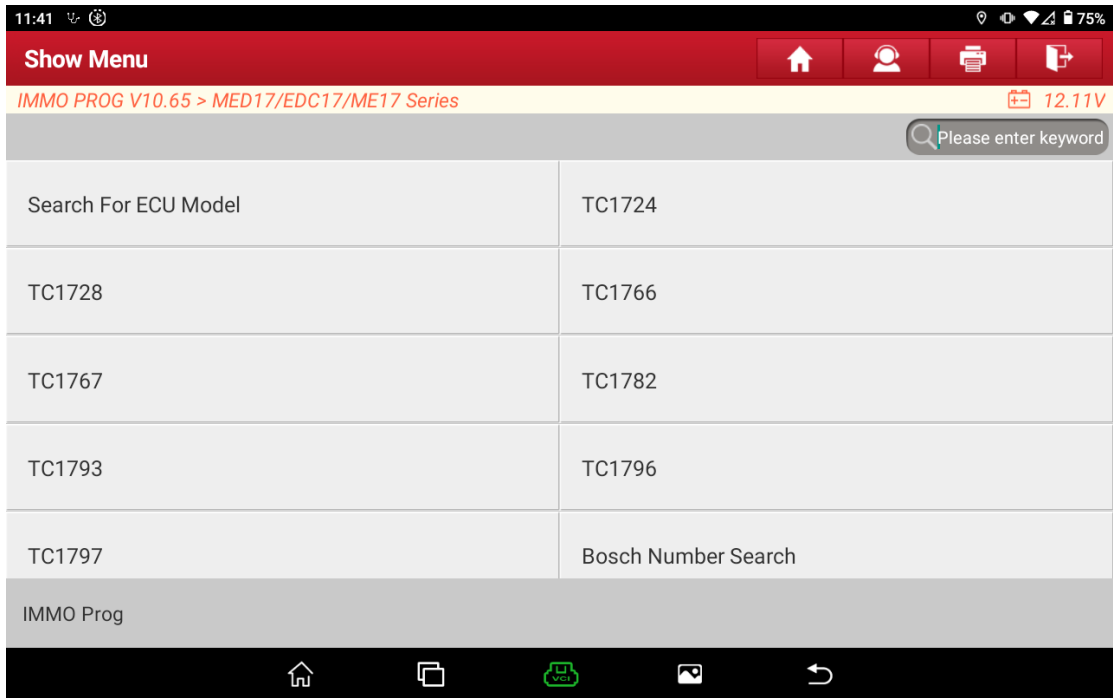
11:41

75%

Show Menu

IMMO PROG V10.65 > MED17/EDC17/ME17 Series

12.11V

Please enter keyword

| | |
|---|---|
| Search For ECU Model | TC1724 |
| TC1728 | TC1766 |
| TC1767 | TC1782 |
| TC1793 | TC1796 |
| TC1797 | Bosch Number Search |

IMMO Prog

VCI